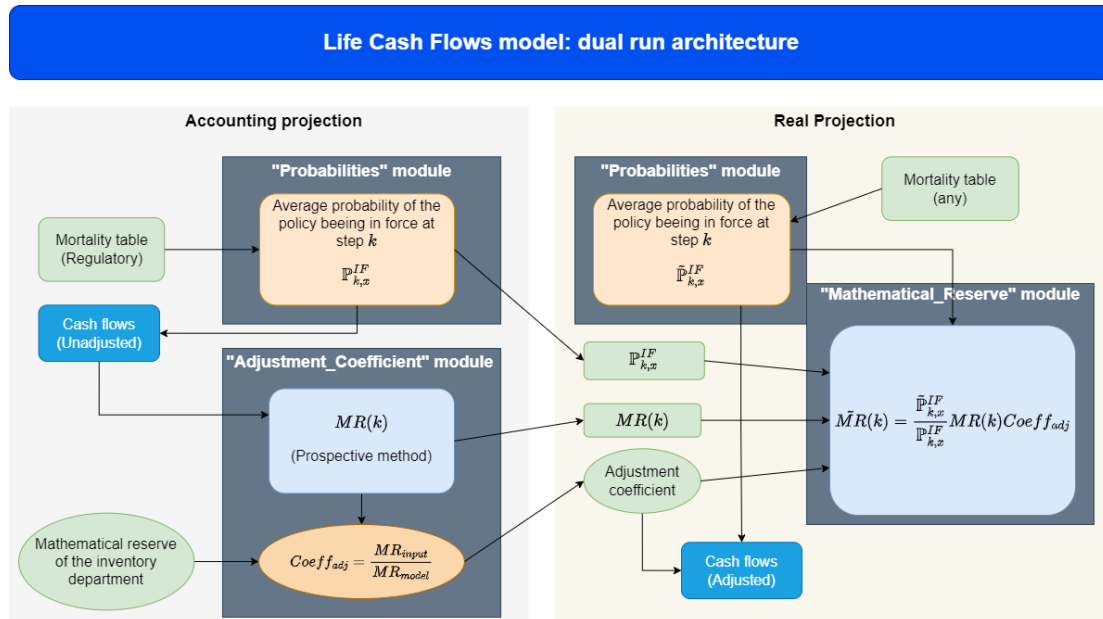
Life Cash Flows model: dual run architecture

Accounting projection

"Probabilities" module

Average probability of the policy beeing in force at step $k$

$\mathbb{P}^{IF}_{k,x}$

Mortality table (Regulatory)

Cash flows (Unadjusted)

"Adjustment_Coefficient" module

$MR(k)$

(Prospective method)

Mathematical reserve of the inventory department

$Coeff_{adj} = \frac{MR_{input}}{MR_{model}}$

Real Projection

"Probabilities" module

Average probability of the policy beeing in force at step $k$

$\tilde{\mathbb{P}}^{IF}_{k,x}$

Mortality table (any)

"Mathematical_Reserve" module

$\mathbb{P}^{IF}_{k,x}$

$MR(k)$

Adjustment coefficient

$\tilde{MR}(k) = \frac{\tilde{\mathbb{P}}^{IF}_{k,x}}{\mathbb{P}^{IF}_{k,x}} MR(k) Coeff_{adj}$

Cash flows (Adjusted)